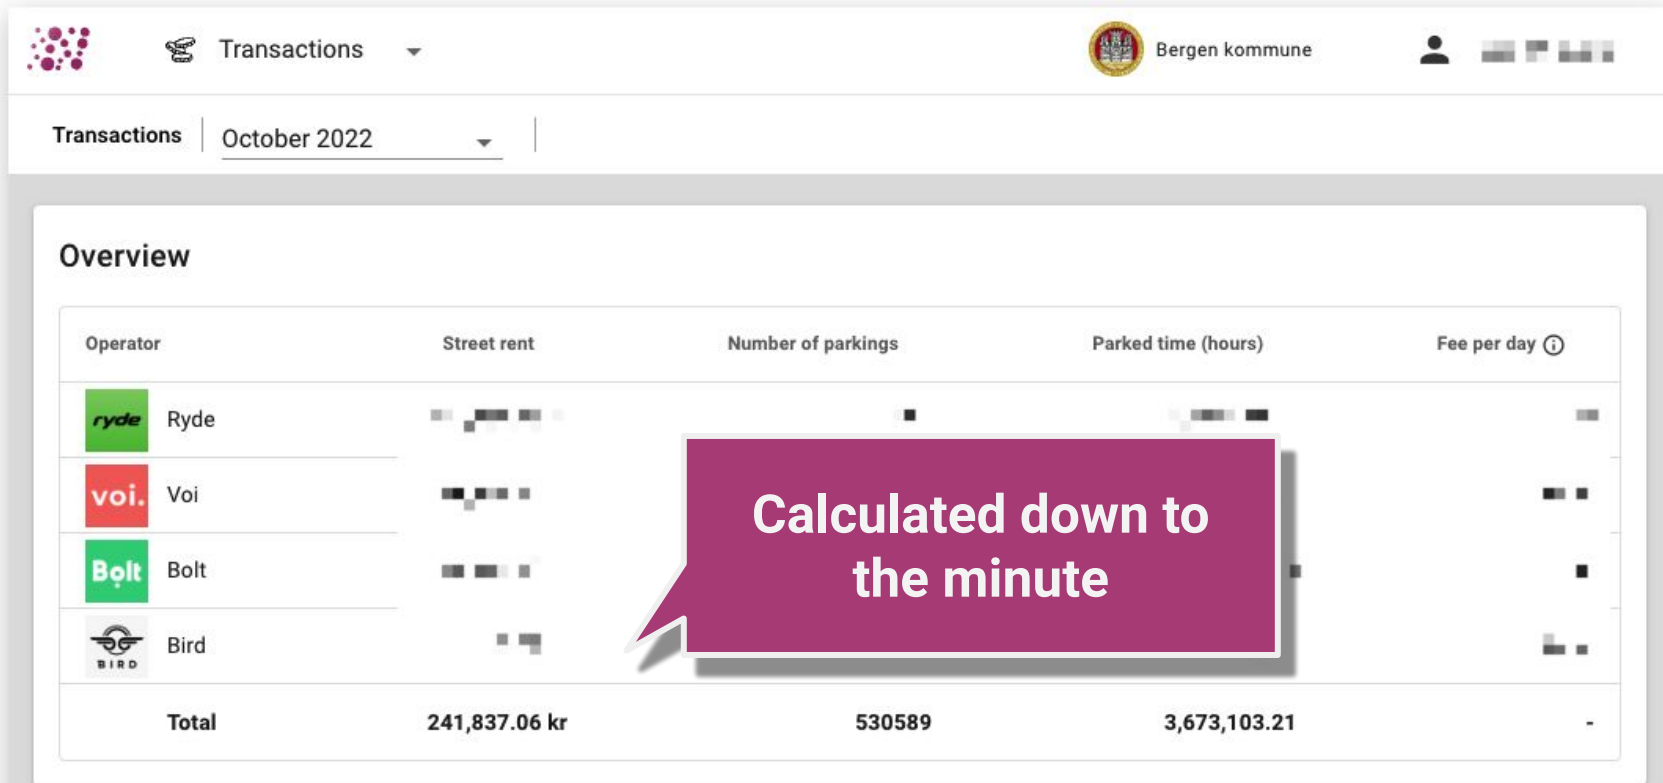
Transactions

Bergen kommune

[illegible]

Transactions October 2022

Overview

| Operator | Street rent | Number of parkings | Parked time (hours) | Fee per day ⓘ |
|---|---|---|---|---|
| ryde Ryde | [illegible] | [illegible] | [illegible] | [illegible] |
| voi. Voi | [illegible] | | | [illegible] |
| Bolt Bolt | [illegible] | | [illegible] | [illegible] |
| BIRD Bird | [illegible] | | | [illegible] |
| Total | 241,837.06 kr | 530589 | 3,673,103.21 | - |

Calculated down to the minute